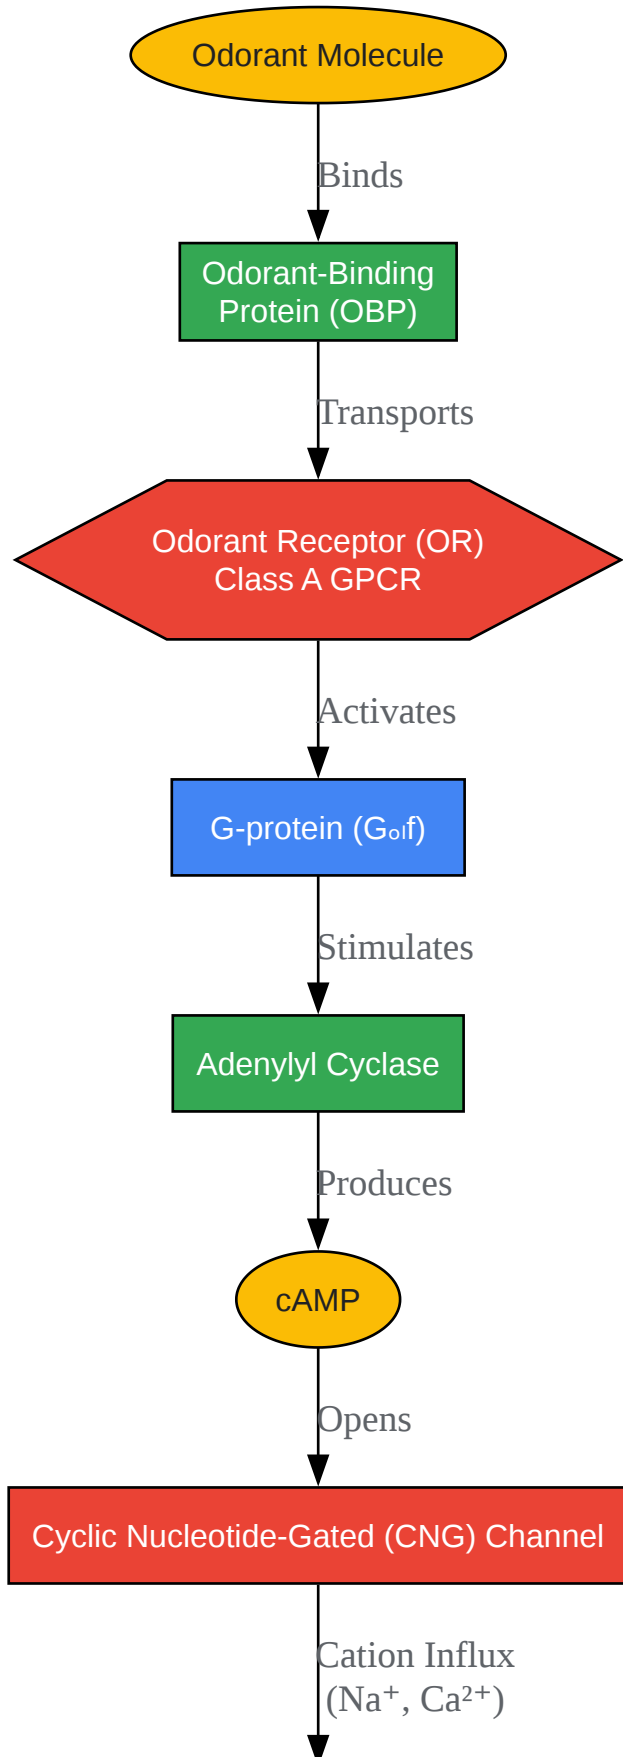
Odorant Molecule

Binds

Odorant-Binding Protein (OBP)

Transports

Odorant Receptor (OR) Class A GPCR

Activates

G-protein ($G_{olf}$)

Stimulates

Adenylyl Cyclase

Produces

cAMP

Opens

Cyclic Nucleotide-Gated (CNG) Channel

Cation Influx ($Na^+$, $Ca^{2+}$)